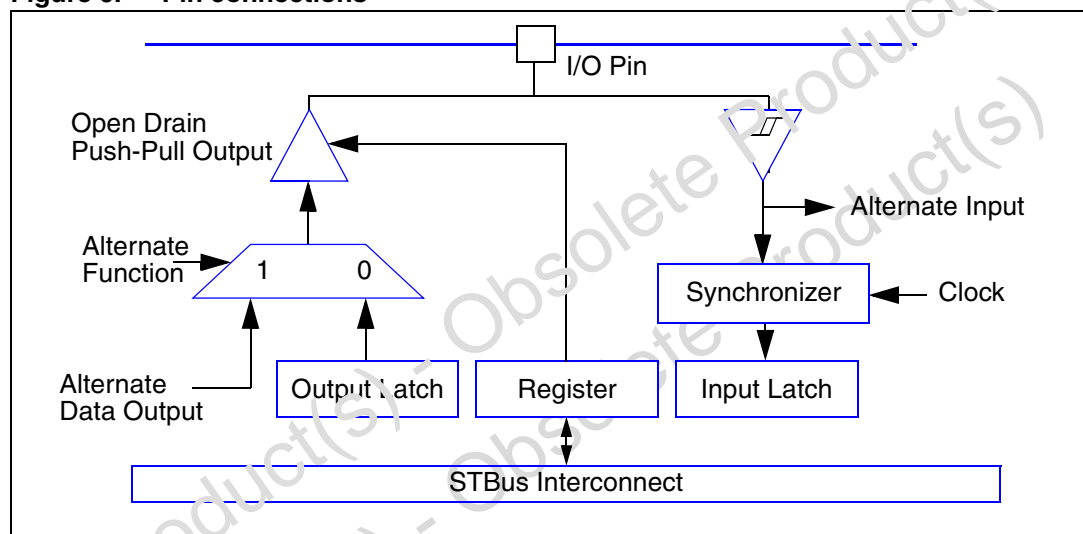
Figure 5. Pin connections

I/O Pin

Open Drain
Push-Pull Output

Alternate Input

Alternate
Function

1

0

Synchronizer

Clock

Alternate
Data Output

Output Latch

Register

Input Latch

STBus Interconnect

Obsolete Product(s) - Obsolete Product(s)